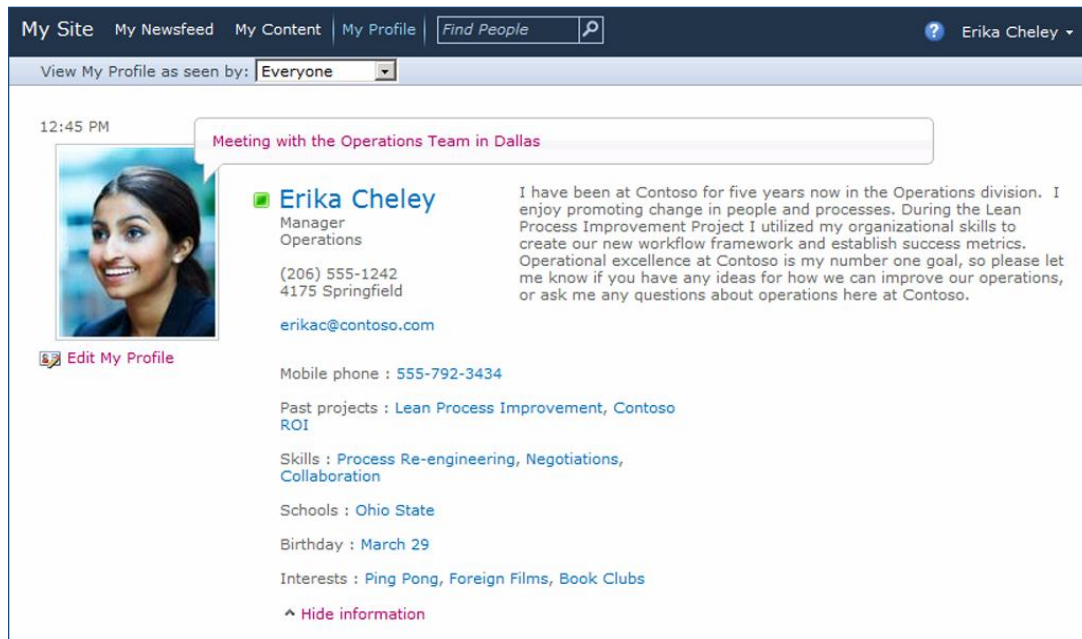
My Site My Newsfeed My Content My Profile Find People

? Erika Cheley ▾

View My Profile as seen by: Everyone

12:45 PM

Meeting with the Operations Team in Dallas

Erika Cheley
Manager
Operations

(206) 555-1242
4175 Springfield

erikac@contoso.com

I have been at Contoso for five years now in the Operations division. I enjoy promoting change in people and processes. During the Lean Process Improvement Project I utilized my organizational skills to create our new workflow framework and establish success metrics. Operational excellence at Contoso is my number one goal, so please let me know if you have any ideas for how we can improve our operations, or ask me any questions about operations here at Contoso.

Edit My Profile

Mobile phone : 555-792-3434

Past projects : Lean Process Improvement, Contoso ROI

Skills : Process Re-engineering, Negotiations, Collaboration

Schools : Ohio State

Birthday : March 29

Interests : Ping Pong, Foreign Films, Book Clubs

^ Hide information